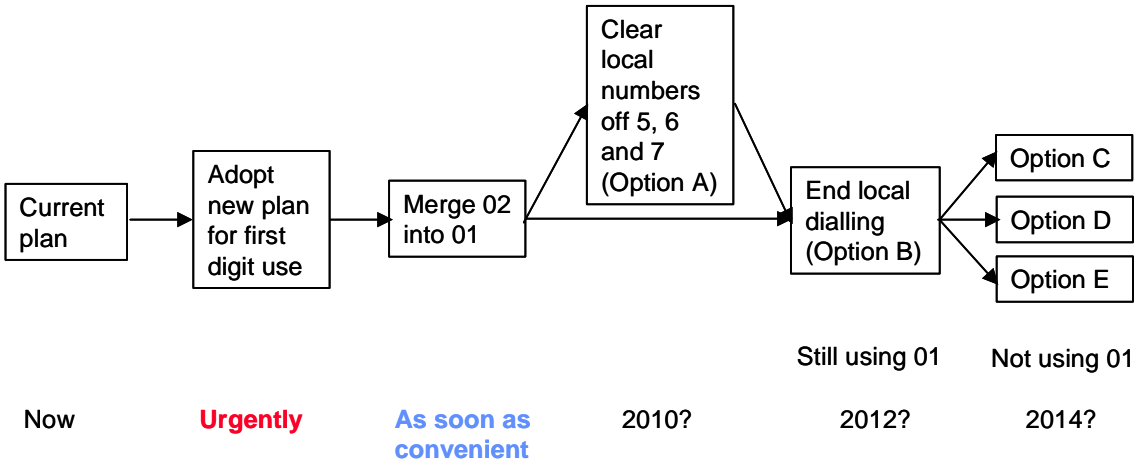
Current plan

Adopt new plan for first digit use

Merge 02 into 01

Clear local numbers off 5, 6 and 7 (Option A)

End local dialling (Option B)

Option C

Option D

Option E

Still using 01

Not using 01

Now

Urgently

As soon as convenient

2010?

2012?

2014?